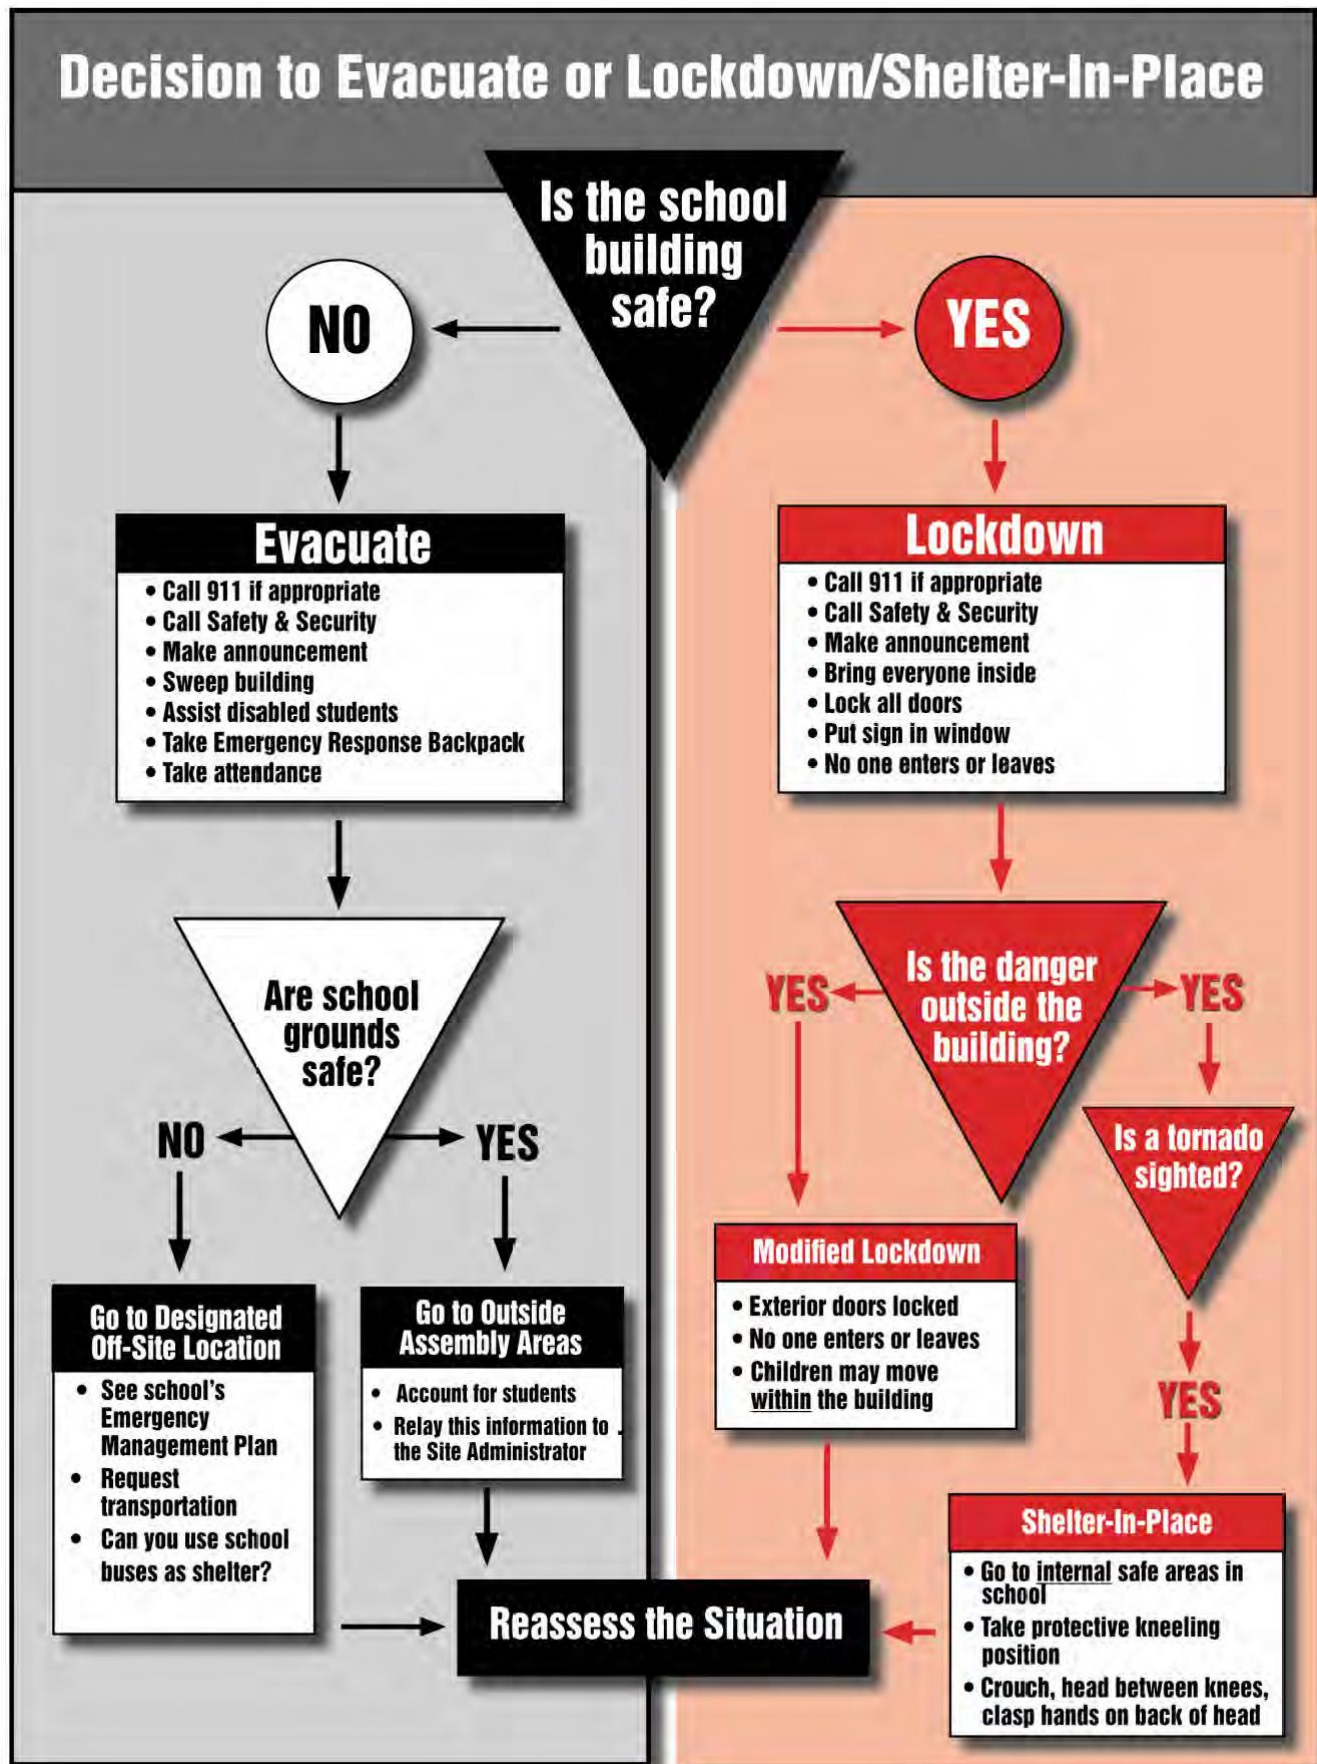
Decision to Evacuate or Lockdown/Shelter-In-Place

Is the school building safe?

NO

YES

Evacuate
• Call 911 if appropriate
• Call Safety & Security
• Make announcement
• Sweep building
• Assist disabled students
• Take Emergency Response Backpack
• Take attendance

Are school grounds safe?

NO

YES

Go to Designated Off-Site Location
• See school's Emergency Management Plan
• Request transportation
• Can you use school buses as shelter?

Go to Outside Assembly Areas
• Account for students
• Relay this information to the Site Administrator

Reassess the Situation

Lockdown
• Call 911 if appropriate
• Call Safety & Security
• Make announcement
• Bring everyone inside
• Lock all doors
• Put sign in window
• No one enters or leaves

YES

Is the danger outside the building?

YES

Is a tornado sighted?

Modified Lockdown
• Exterior doors locked
• No one enters or leaves
• Children may move within the building

YES

Shelter-In-Place
• Go to internal safe areas in school
• Take protective kneeling position
• Crouch, head between knees, clasp hands on back of head